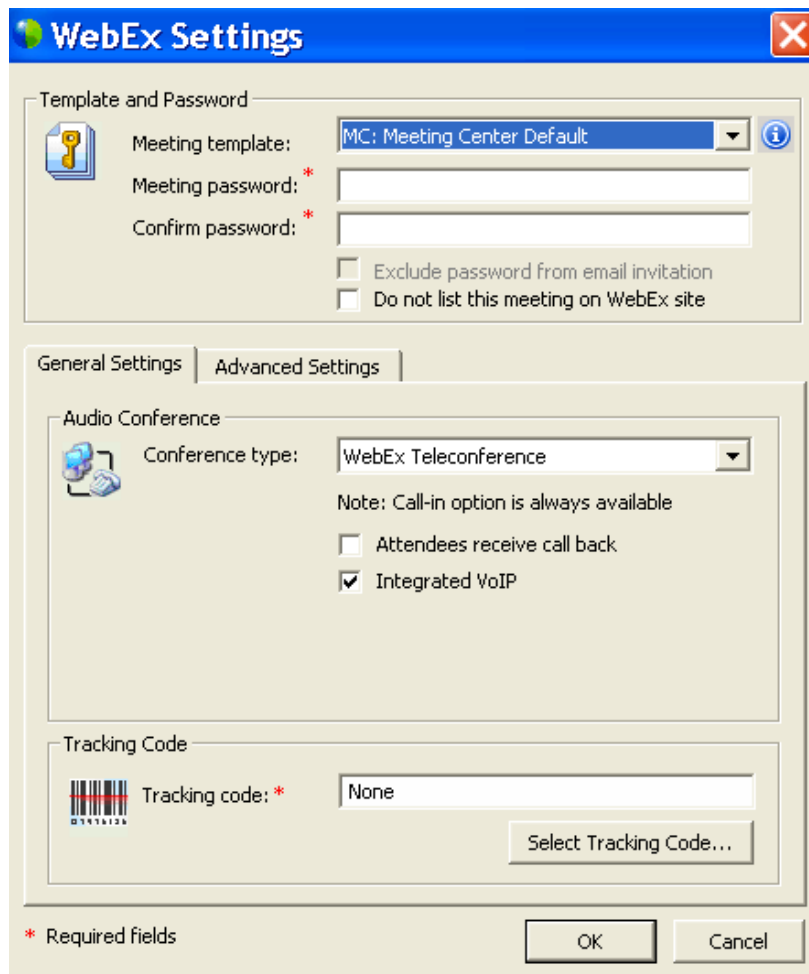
WebEx Settings

Template and Password

Meeting template: MC: Meeting Center Default

Meeting password: *

Confirm password: *

Exclude password from email invitation

Do not list this meeting on WebEx site

General Settings | Advanced Settings

Audio Conference

Conference type: WebEx Teleconference

Note: Call-in option is always available

Attendees receive call back

Integrated VoIP

Tracking Code

Tracking code: * None

Select Tracking Code...

* Required fields

OK

Cancel